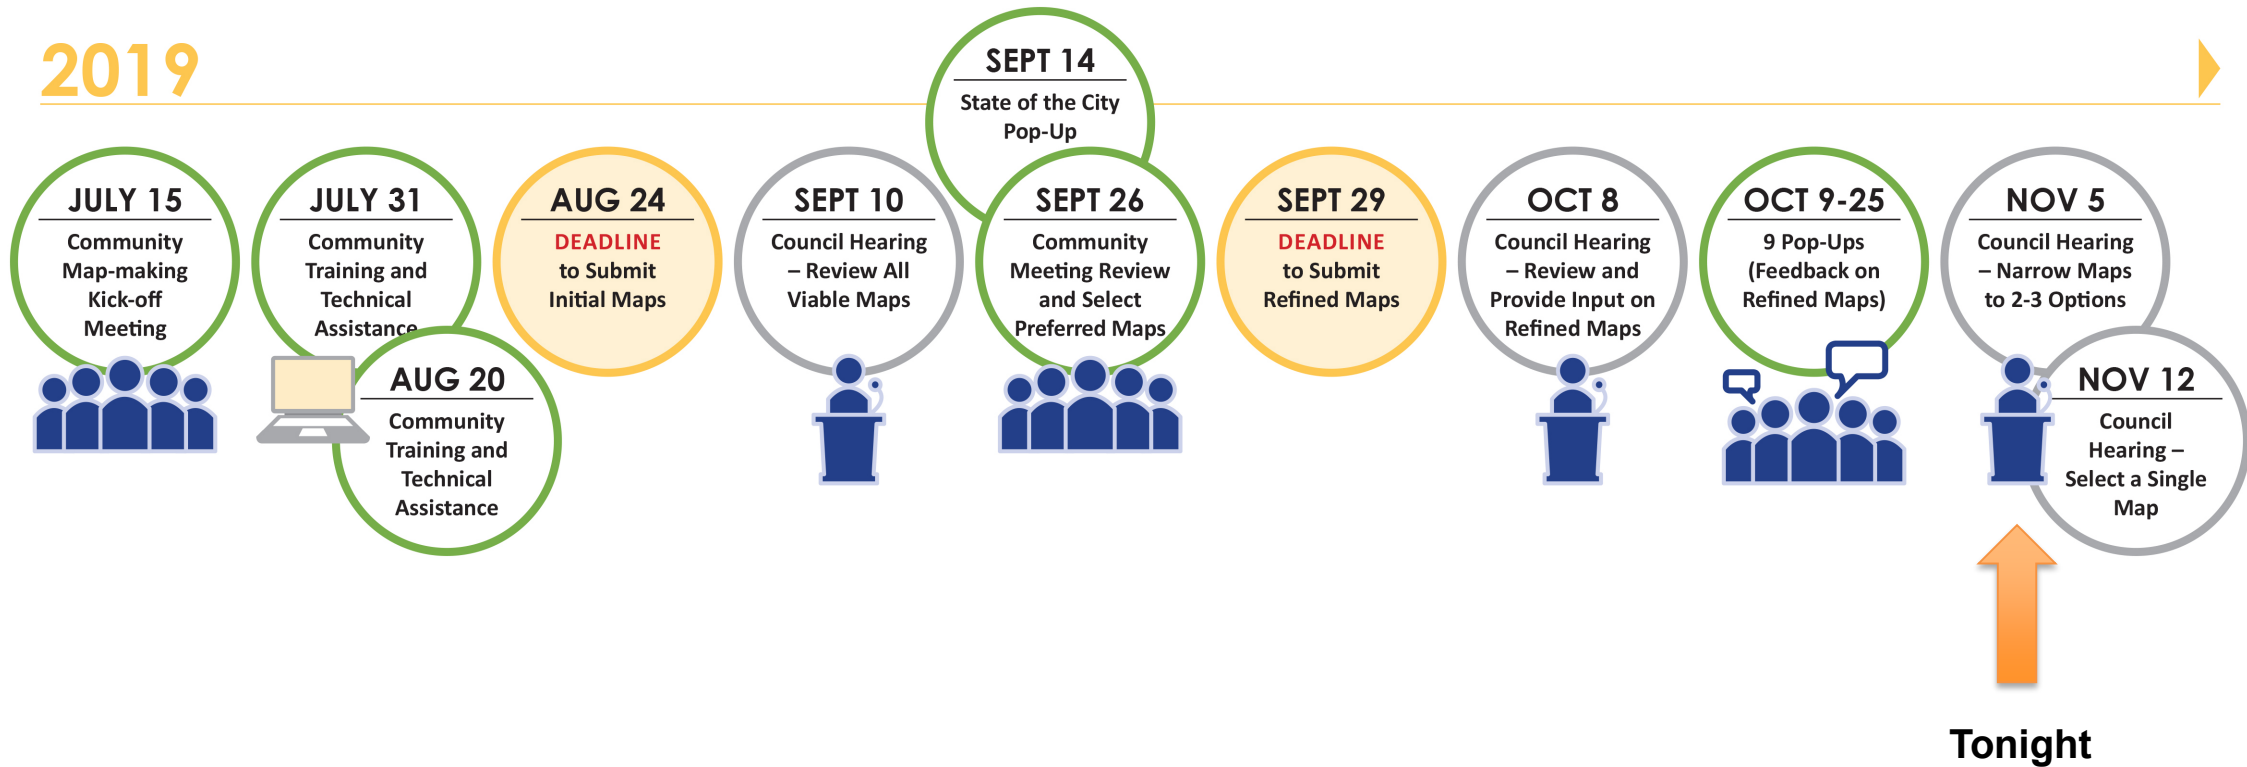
2019

SEPT 14
State of the City Pop-Up

JULY 15
Community Map-making Kick-off Meeting

JULY 31
Community Training and Technical Assistance

AUG 20
Community Training and Technical Assistance

AUG 24
DEADLINE to Submit Initial Maps

SEPT 10
Council Hearing – Review All Viable Maps

SEPT 26
Community Meeting Review and Select Preferred Maps

SEPT 29
DEADLINE to Submit Refined Maps

OCT 8
Council Hearing – Review and Provide Input on Refined Maps

OCT 9-25
9 Pop-Ups (Feedback on Refined Maps)

NOV 5
Council Hearing – Narrow Maps to 2-3 Options

NOV 12
Council Hearing – Select a Single Map

Tonight